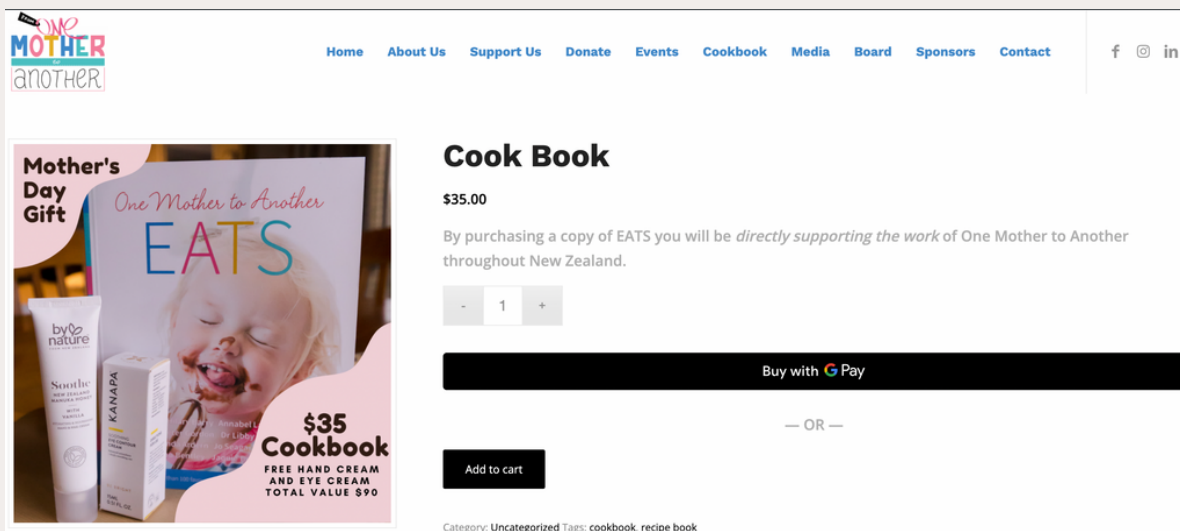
From One MOTHER to Another

Home About Us Support Us Donate Events Cookbook Media Board Sponsors Contact

Mother's Day Gift

One Mother to Another

EATS

by nature

Soothe

KANAPA

$35 Cookbook

FREE HAND CREAM AND EYE CREAM TOTAL VALUE $90

Cook Book

$35.00

By purchasing a copy of EATS you will be *directly supporting the work* of One Mother to Another throughout New Zealand.

- 1 +

Buy with G Pay

— OR —

Add to cart

Category: Uncategorized Tags: cookbook, recipe book